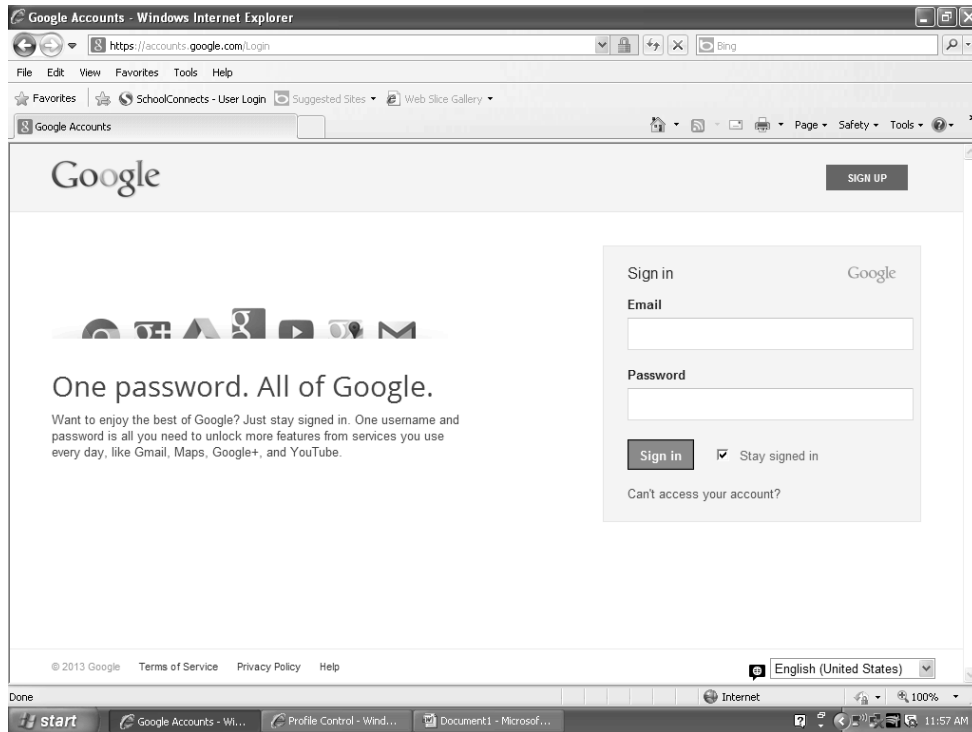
Google Accounts - Windows Internet Explorer

https://accounts.google.com/Login

Bing

File Edit View Favorites Tools Help

Favorites SchoolConnects - User Login Suggested Sites Web Slice Gallery

Google Accounts

Page Safety Tools

Google

SIGN UP

One password. All of Google.

Want to enjoy the best of Google? Just stay signed in. One username and password is all you need to unlock more features from services you use every day, like Gmail, Maps, Google+, and YouTube.

Sign in

Google

Email

Password

Sign in

Stay signed in

Can't access your account?

© 2013 Google Terms of Service Privacy Policy Help

English (United States)

Done

Internet

100%

start

Google Accounts - Wi...

Profile Control - Wind...

Document1 - Microsof...

11:57 AM